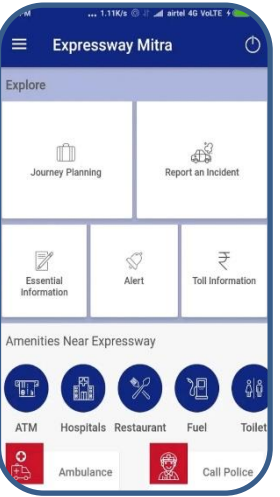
... 1.11K/s airtel 4G VoLTE

Expressway Mitra

Explore

Journey Planning

Report an Incident

Essential Information

Alert

Toll Information

Amenities Near Expressway

ATM

Hospitals

Restaurant

Fuel

Toilet

Ambulance

Call Police